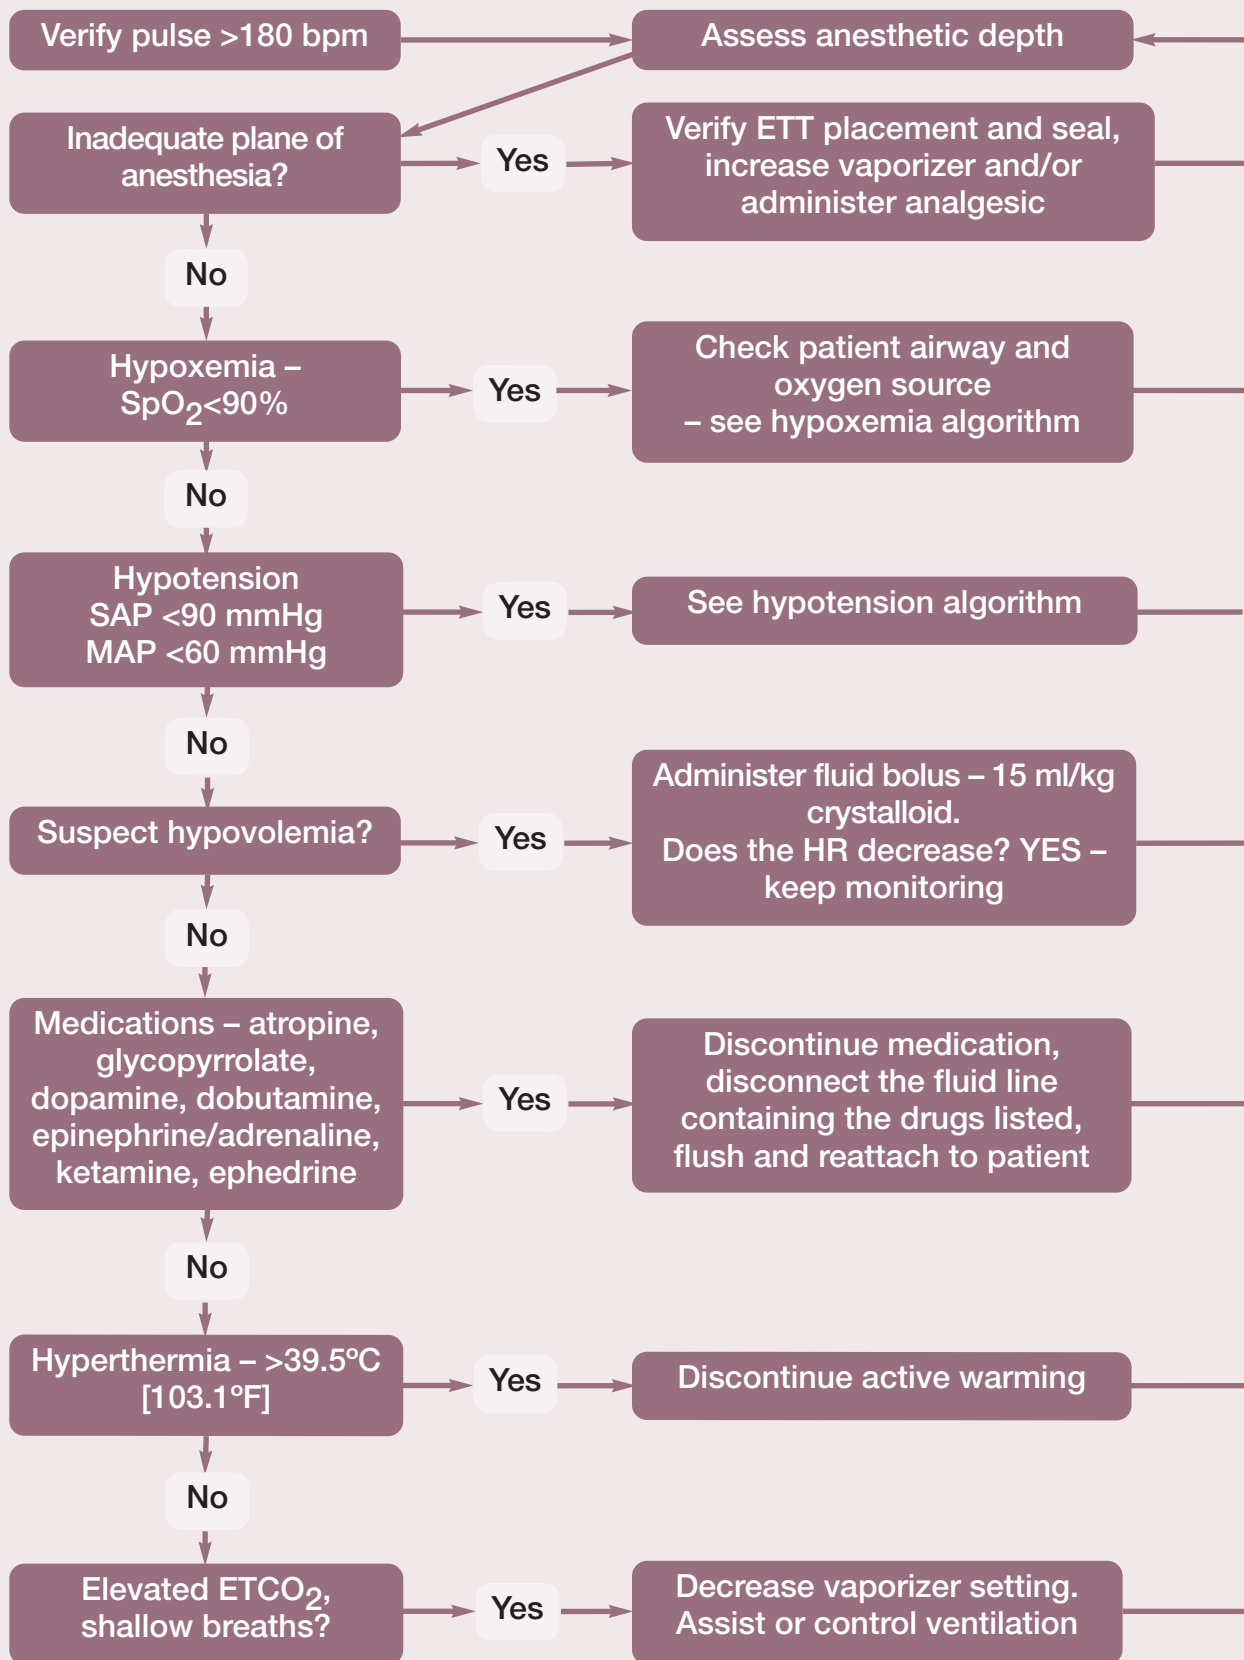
Verify pulse >180 bpm

Assess anesthetic depth

Inadequate plane of anesthesia?

Yes

Verify ETT placement and seal, increase vaporizer and/or administer analgesic

No

Hypoxemia – $SpO_2$<90%

Yes

Check patient airway and oxygen source – see hypoxemia algorithm

No

Hypotension SAP <90 mmHg MAP <60 mmHg

Yes

See hypotension algorithm

No

Suspect hypovolemia?

Yes

Administer fluid bolus – 15 ml/kg crystalloid. Does the HR decrease? YES – keep monitoring

No

Medications – atropine, glycopyrrolate, dopamine, dobutamine, epinephrine/adrenaline, ketamine, ephedrine

Yes

Discontinue medication, disconnect the fluid line containing the drugs listed, flush and reattach to patient

No

Hyperthermia – >39.5°C [103.1°F]

Yes

Discontinue active warming

No

Elevated $ETCO_2$, shallow breaths?

Yes

Decrease vaporizer setting. Assist or control ventilation